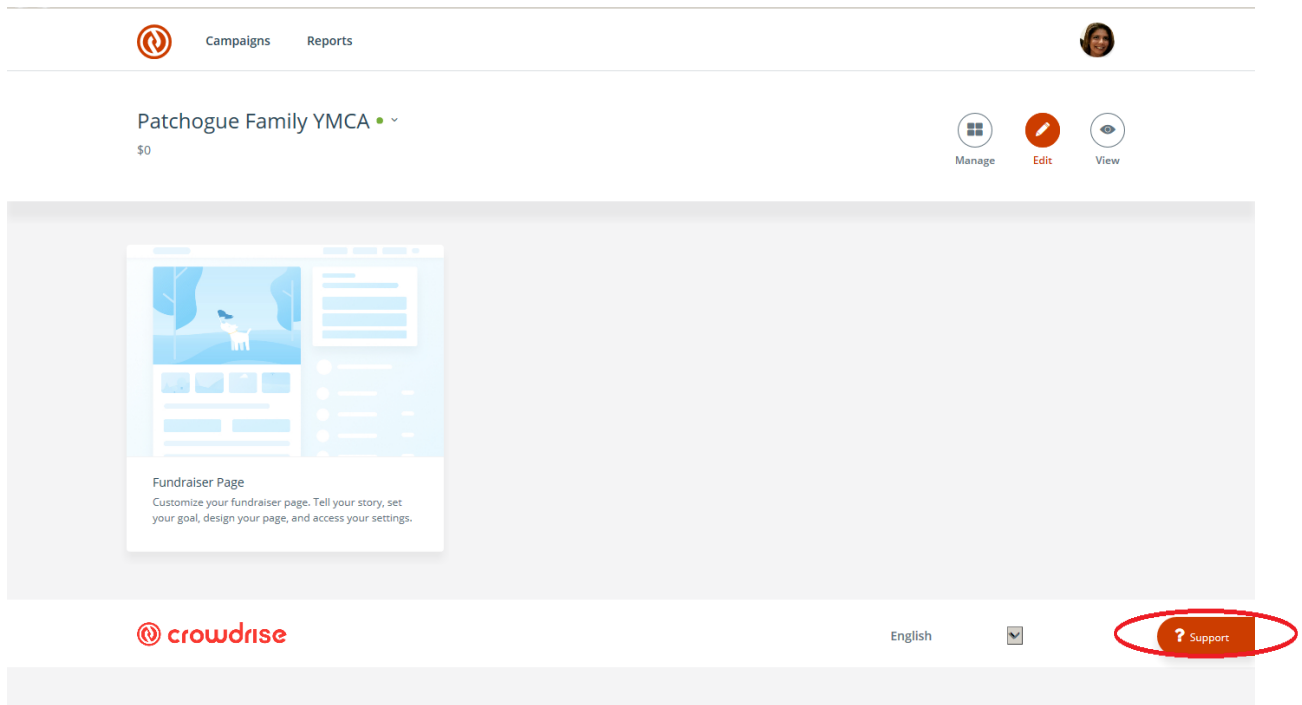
Campaigns Reports

Patchogue Family YMCA

$0

Manage Edit View

Fundraiser Page

Customize your fundraiser page. Tell your story, set your goal, design your page, and access your settings.

crowdrise

English

? Support